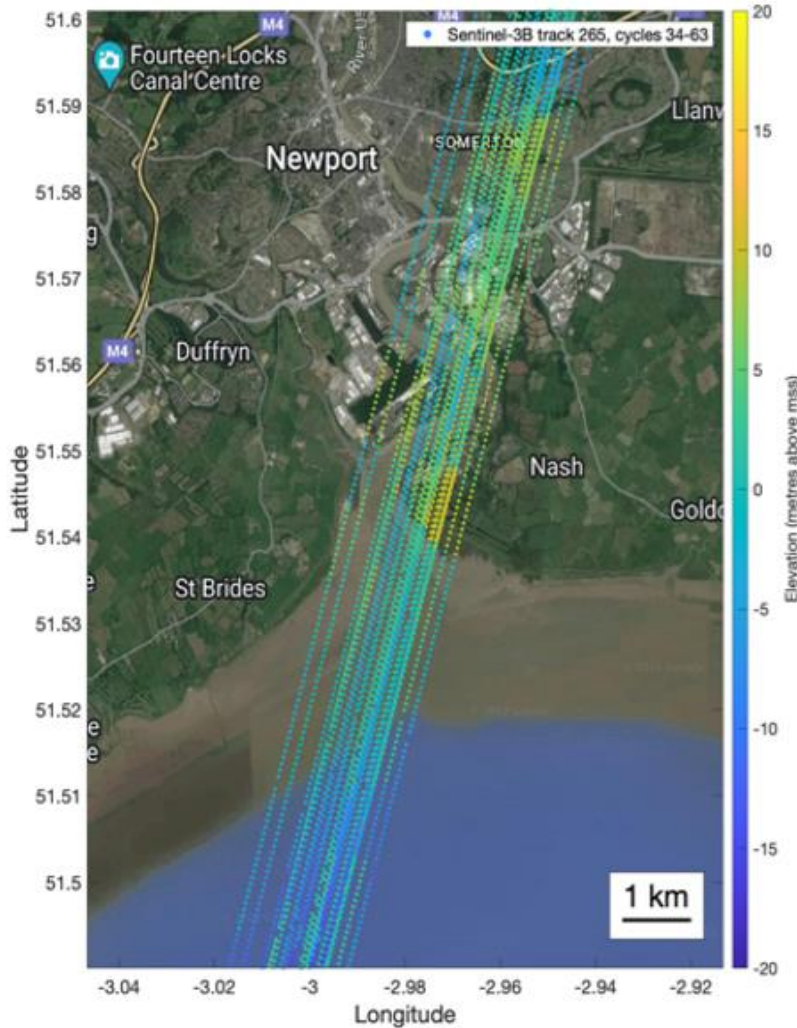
Sentinel-3B track 265, cycles 34-63

M4
M4
M4
River Us
Fourteen Locks Canal Centre
Newport
SOMERTON
Llanv
Duffryn
Nash
Goldc
St Brides
1 km

51.6
51.59
51.58
51.57
51.56
51.55
51.54
51.53
51.52
51.51
51.5

Latitude

-3.04
-3.02
-3
-2.98
-2.96
-2.94
-2.92

Longitude

20
15
10
5
0
-5
-10
-15
-20

Elevation (metres above mss)